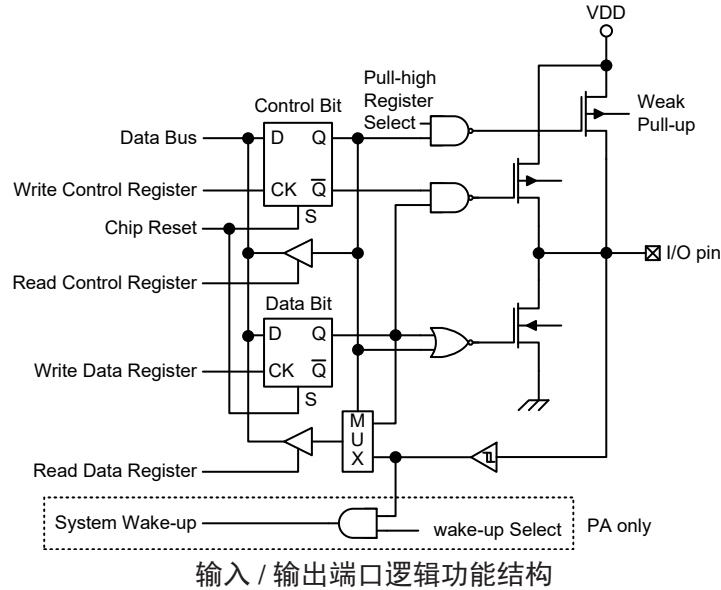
VDD

Pull-high Register Select

Control Bit

Weak Pull-up

Data Bus

D Q

Write Control Register

CK $\overline{Q}$

S

Chip Reset

Read Control Register

I/O pin

Data Bit

D Q

Write Data Register

CK $\overline{Q}$

S

M U X

Read Data Register

System Wake-up

wake-up Select

PA only

输入 / 输出端口逻辑功能结构